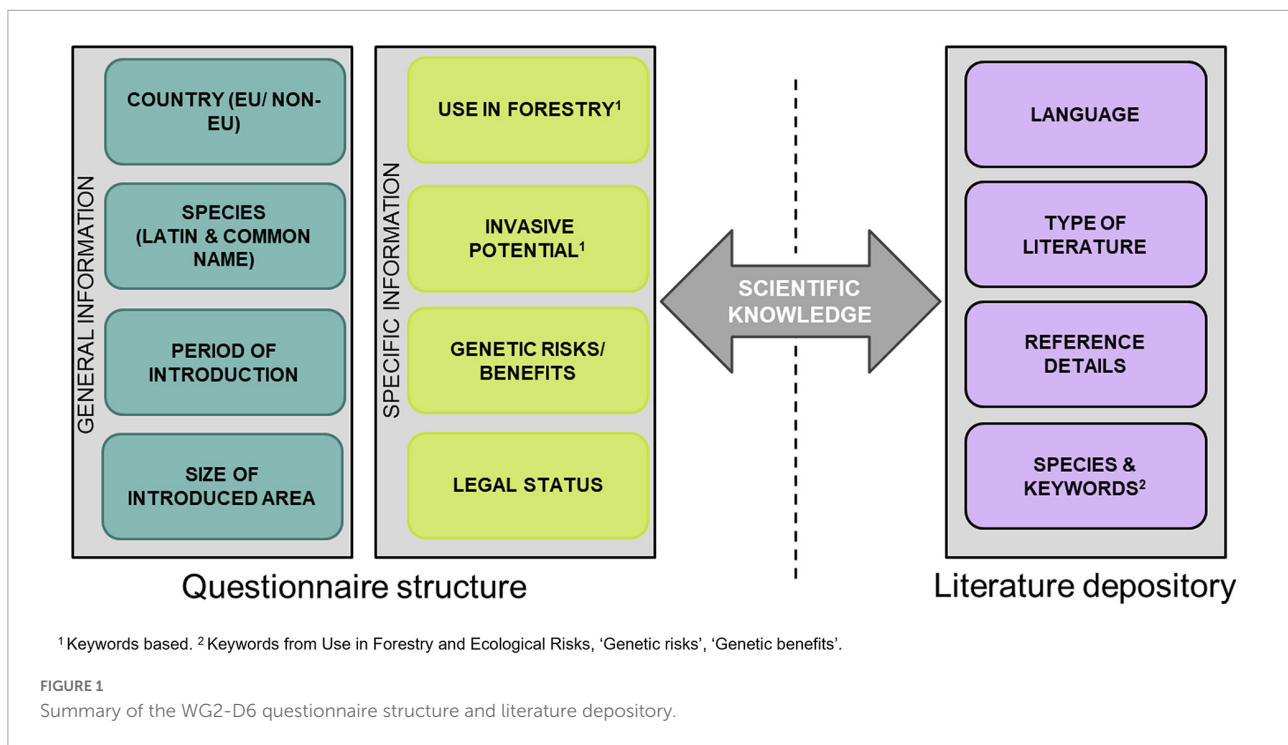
GENERAL INFORMATION

COUNTRY (EU/ NON-EU)

SPECIES (LATIN & COMMON NAME)

PERIOD OF INTRODUCTION

SIZE OF INTRODUCED AREA

SPECIFIC INFORMATION

USE IN FORESTRY$^1$

INVASIVE POTENTIAL$^1$

GENETIC RISKS/ BENEFITS

LEGAL STATUS

SCIENTIFIC KNOWLEDGE

LANGUAGE

TYPE OF LITERATURE

REFERENCE DETAILS

SPECIES & KEYWORDS$^2$

Questionnaire structure

Literature depository

$^1$ Keywords based. $^2$ Keywords from Use in Forestry and Ecological Risks, ‘Genetic risks’, ‘Genetic benefits’.

FIGURE 1
Summary of the WG2-D6 questionnaire structure and literature depository.